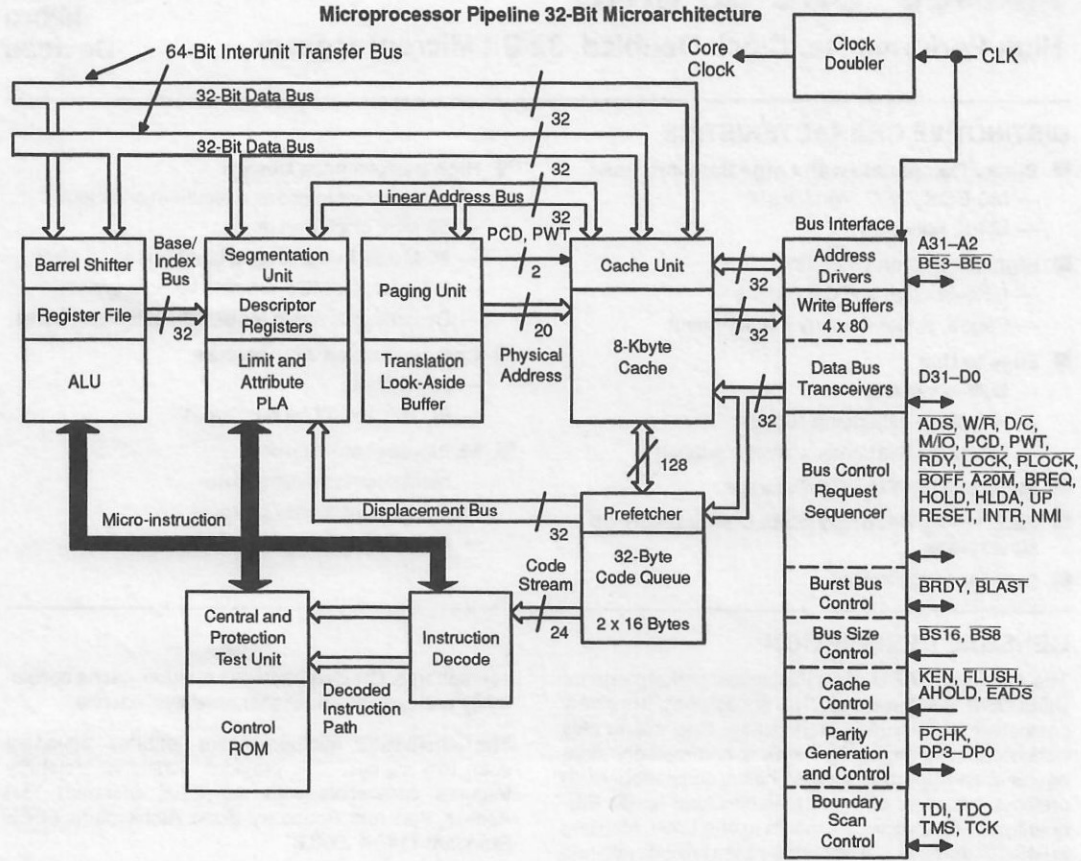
Microprocessor Pipeline 32-Bit Microarchitecture

64-Bit Interunit Transfer Bus

Core Clock

Clock Doubler

CLK

32-Bit Data Bus

32

32-Bit Data Bus

32

Linear Address Bus

32

PCD, PWT

Bus Interface

Barrel Shifter

Base/ Index Bus

Segmentation Unit

Paging Unit

2

Cache Unit

32

Address Drivers

A31–A2 $\overline{BE3}$–$\overline{BE0}$

Register File

32

Descriptor Registers

20

32

Write Buffers 4 x 80

ALU

Limit and Attribute PLA

Translation Look-Aside Buffer

Physical Address

8-Kbyte Cache

Data Bus Transceivers

D31–D0

32

$\overline{ADS}$, W/$\overline{R}$, D/$\overline{C}$, M/$\overline{IO}$, PCD, PWT, $\overline{RDY}$, $\overline{LOCK}$, $\overline{PLOCK}$, $\overline{BOFF}$, $\overline{A20M}$, BREQ, HOLD, HLDA, $\overline{UP}$ RESET, INTR, NMI

128

Bus Control Request Sequencer

Micro-instruction

Displacement Bus

32

Prefetcher

32-Byte Code Queue

Code Stream

2 x 16 Bytes

24

Burst Bus Control

$\overline{BRDY}$, $\overline{BLAST}$

Central and Protection Test Unit

Instruction Decode

Bus Size Control

$\overline{BS16}$, $\overline{BS8}$

Cache Control

$\overline{KEN}$, $\overline{FLUSH}$, AHOLD, $\overline{EADS}$

Decoded Instruction Path

Control ROM

Parity Generation and Control

$\overline{PCHK}$, DP3–DP0

Boundary Scan Control

TDI, TDO TMS, TCK